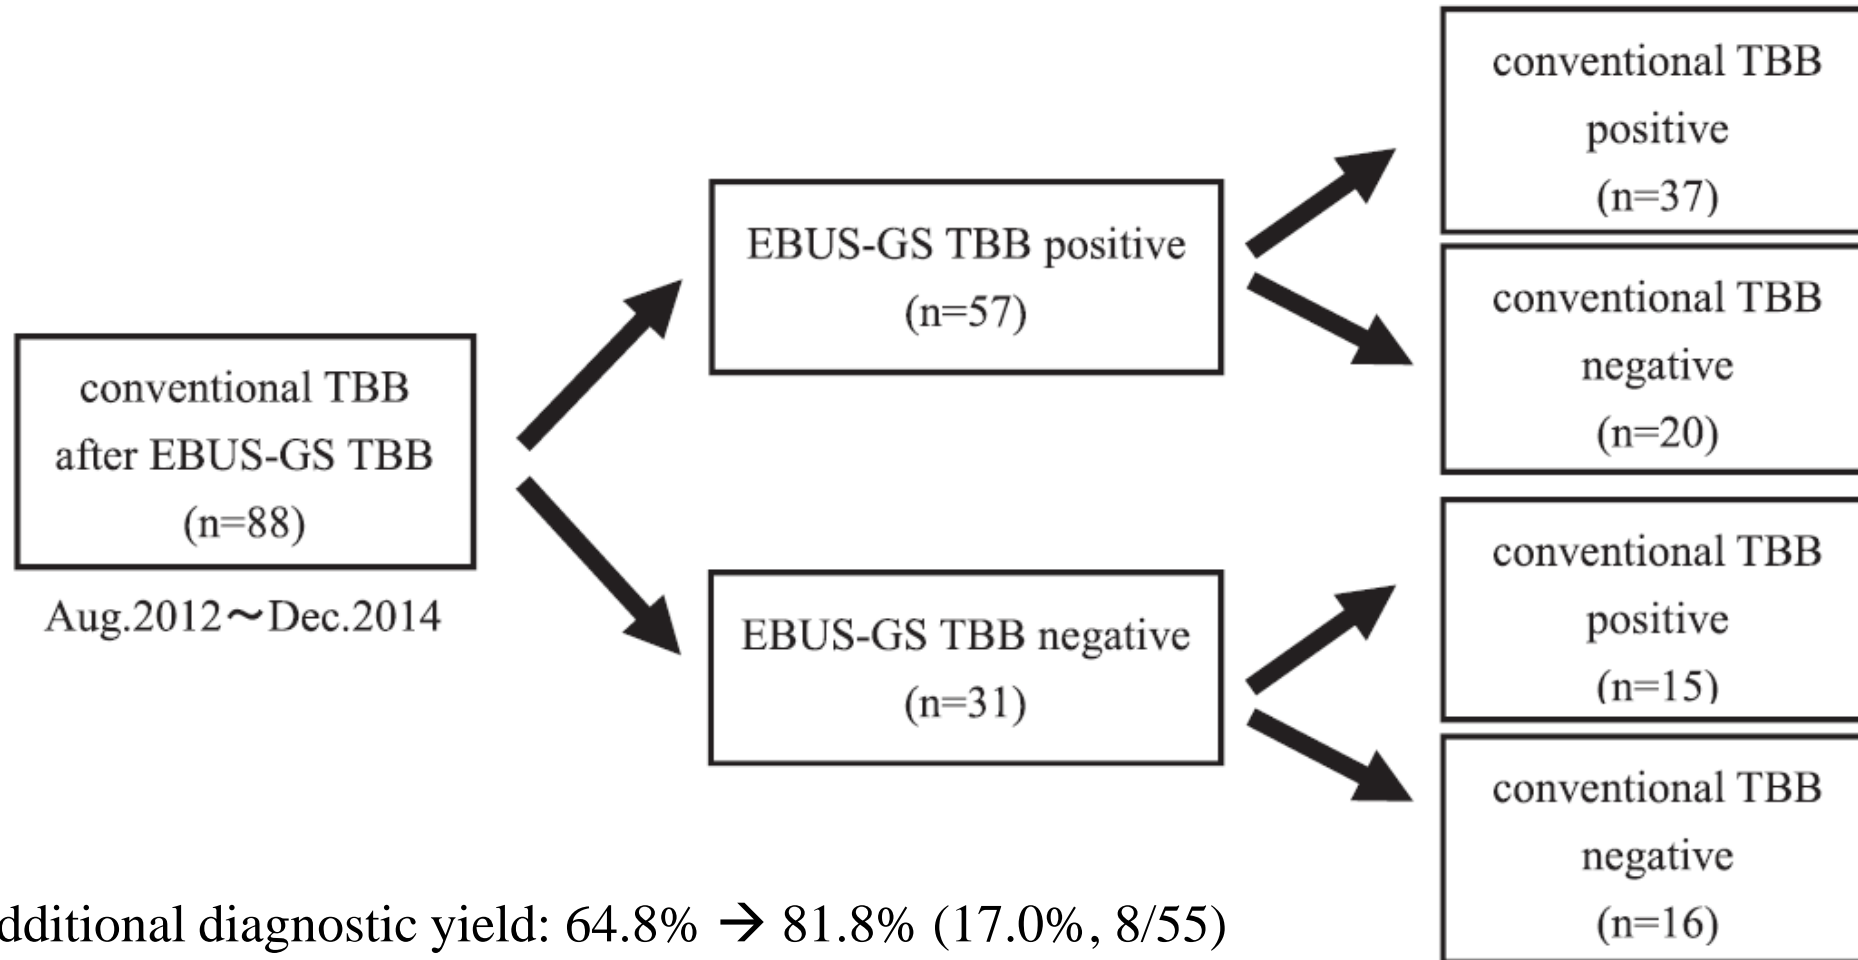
conventional TBB after EBUS-GS TBB (n=88)

Aug.2012～Dec.2014

EBUS-GS TBB positive (n=57)

EBUS-GS TBB negative (n=31)

conventional TBB positive (n=37)

conventional TBB negative (n=20)

conventional TBB positive (n=15)

conventional TBB negative (n=16)

dditional diagnostic yield: 64.8% → 81.8% (17.0%, 8/55)